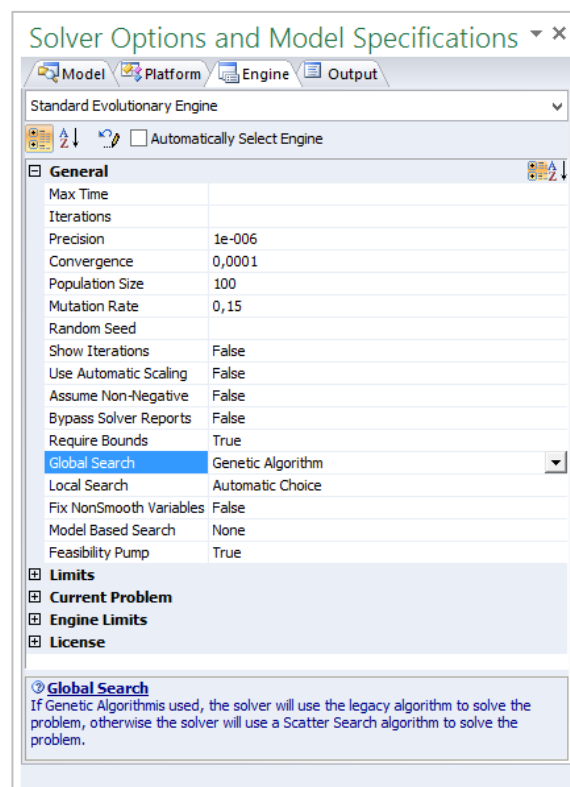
Solver Options and Model Specifications

Model | Platform | Engine | Output

Standard Evolutionary Engine

Automatically Select Engine

⊟ General

| | |
|---|---|
| Max Time | |
| Iterations | |
| Precision | 1e-006 |
| Convergence | 0,0001 |
| Population Size | 100 |
| Mutation Rate | 0,15 |
| Random Seed | |
| Show Iterations | False |
| Use Automatic Scaling | False |
| Assume Non-Negative | False |
| Bypass Solver Reports | False |
| Require Bounds | True |
| Global Search | Genetic Algorithm |
| Local Search | Automatic Choice |
| Fix NonSmooth Variables | False |
| Model Based Search | None |
| Feasibility Pump | True |

⊞ Limits
⊞ Current Problem
⊞ Engine Limits
⊞ License

Global Search
If Genetic Algorithmis used, the solver will use the legacy algorithm to solve the problem, otherwise the solver will use a Scatter Search algorithm to solve the problem.